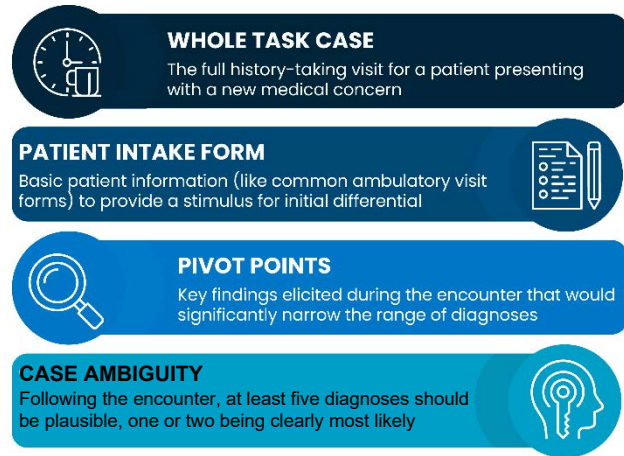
WHOLE TASK CASE
The full history-taking visit for a patient presenting with a new medical concern

PATIENT INTAKE FORM
Basic patient information (like common ambulatory visit forms) to provide a stimulus for initial differential

PIVOT POINTS
Key findings elicited during the encounter that would significantly narrow the range of diagnoses

CASE AMBIGUITY
Following the encounter, at least five diagnoses should be plausible, one or two being clearly most likely